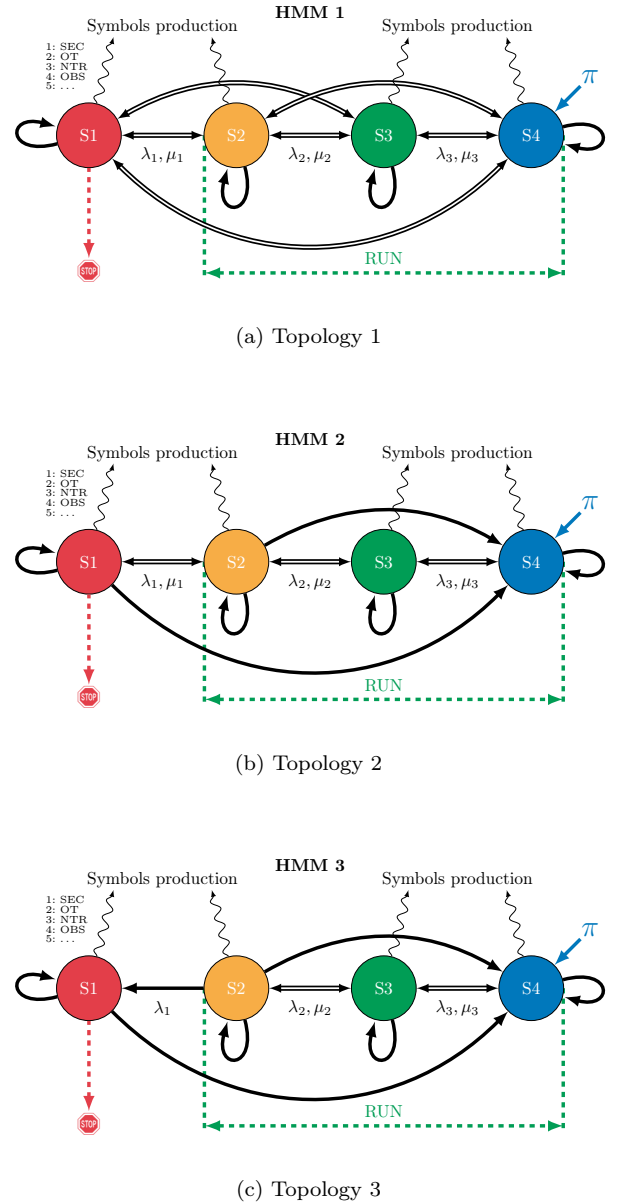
HMM 1

Symbols production

Symbols production

1: SEC
2: OT
3: NTR
4: OBS
5: ...

$\pi$

S1

S2

S3

S4

$\lambda_1, \mu_1$

$\lambda_2, \mu_2$

$\lambda_3, \mu_3$

STOP

RUN

(a) Topology 1

HMM 2

Symbols production

Symbols production

1: SEC
2: OT
3: NTR
4: OBS
5: ...

$\pi$

S1

S2

S3

S4

$\lambda_1, \mu_1$

$\lambda_2, \mu_2$

$\lambda_3, \mu_3$

STOP

RUN

(b) Topology 2

HMM 3

Symbols production

Symbols production

1: SEC
2: OT
3: NTR
4: OBS
5: ...

$\pi$

S1

S2

S3

S4

$\lambda_1$

$\lambda_2, \mu_2$

$\lambda_3, \mu_3$

STOP

RUN

(c) Topology 3